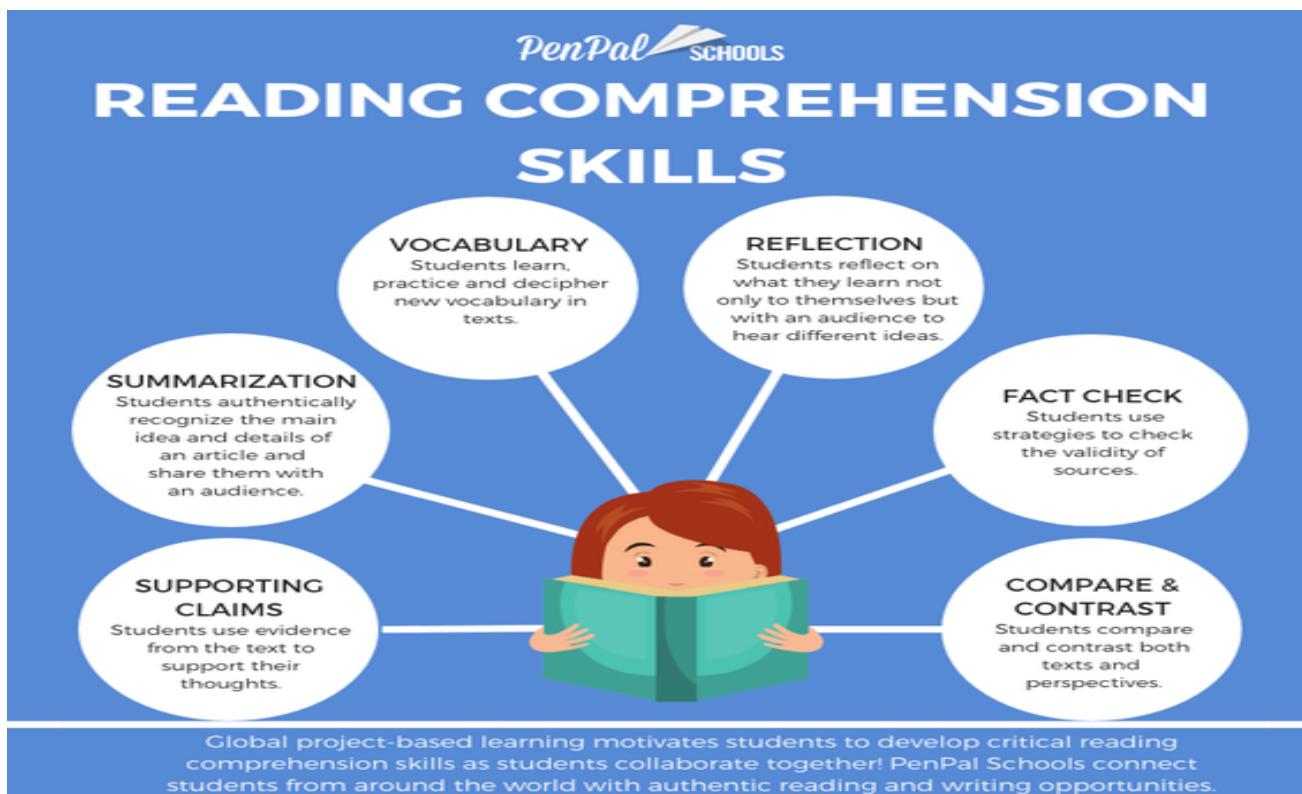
PenPal SCHOOLS

READING COMPREHENSION SKILLS

VOCABULARY
Students learn, practice and decipher new vocabulary in texts.

REFLECTION
Students reflect on what they learn not only to themselves but with an audience to hear different ideas.

SUMMARIZATION
Students authentically recognize the main idea and details of an article and share them with an audience.

FACT CHECK
Students use strategies to check the validity of sources.

SUPPORTING CLAIMS
Students use evidence from the text to support their thoughts.

COMPARE & CONTRAST
Students compare and contrast both texts and perspectives.

Global project-based learning motivates students to develop critical reading comprehension skills as students collaborate together! PenPal Schools connect students from around the world with authentic reading and writing opportunities.